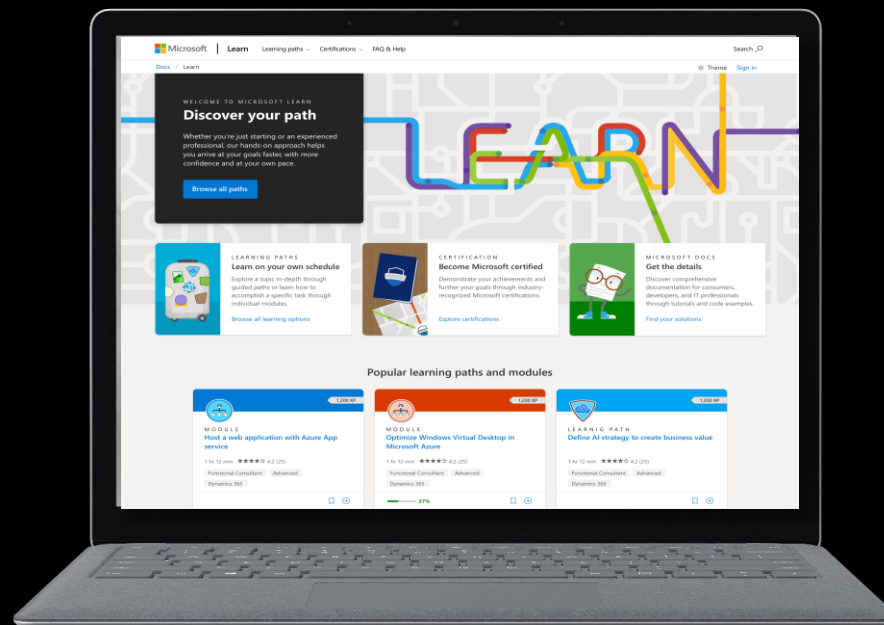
Microsoft | Learn Learning paths Certifications FAQ & Help Search

Docs / Learn

Theme Sign in

WELCOME TO MICROSOFT LEARN

Discover your path

Whether you're just starting or an experienced professional, our hands-on approach helps you arrive at your goals faster, with more confidence and at your own pace.

Browse all paths

LEARN

LEARNING PATHS

Learn on your own schedule

Explore a topic in-depth through guided paths or learn how to accomplish a specific task through individual modules.

Browse all learning options

CERTIFICATION

Become Microsoft certified

Demonstrate your achievements and further your goals through industry-recognized Microsoft certifications.

Explore certifications

MICROSOFT DOCS

Get the details

Discover comprehensive documentation for consumers, developers, and IT professionals through tutorials and code examples.

Find your solutions

Popular learning paths and modules

1,200 XP

MODULE

Host a web application with Azure App service

1 hr 12 min 4.2 (25)

Functional Consultant Advanced

Dynamics 365

1,200 XP

MODULE

Optimize Windows Virtual Desktop in Microsoft Azure

1 hr 12 min 4.2 (25)

Functional Consultant Advanced

Dynamics 365

37%

1,200 XP

LEARNIG PATH

Define AI strategy to create business value

1 hr 12 min 4.2 (25)

Functional Consultant Advanced

Dynamics 365